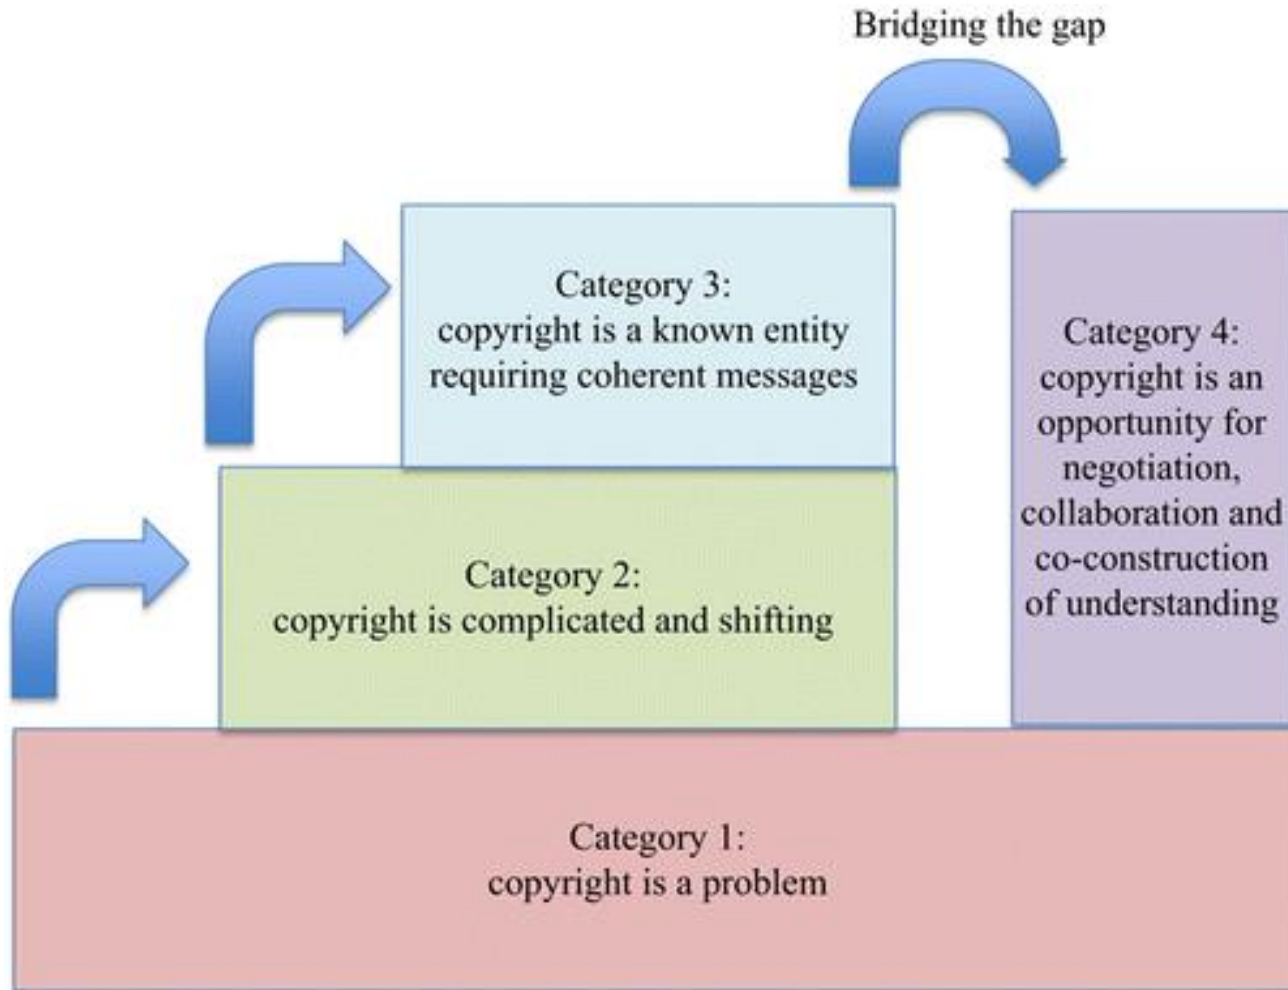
Bridging the gap

Category 3:
copyright is a known entity requiring coherent messages

Category 4:
copyright is an opportunity for negotiation, collaboration and co-construction of understanding

Category 2:
copyright is complicated and shifting

Category 1:
copyright is a problem